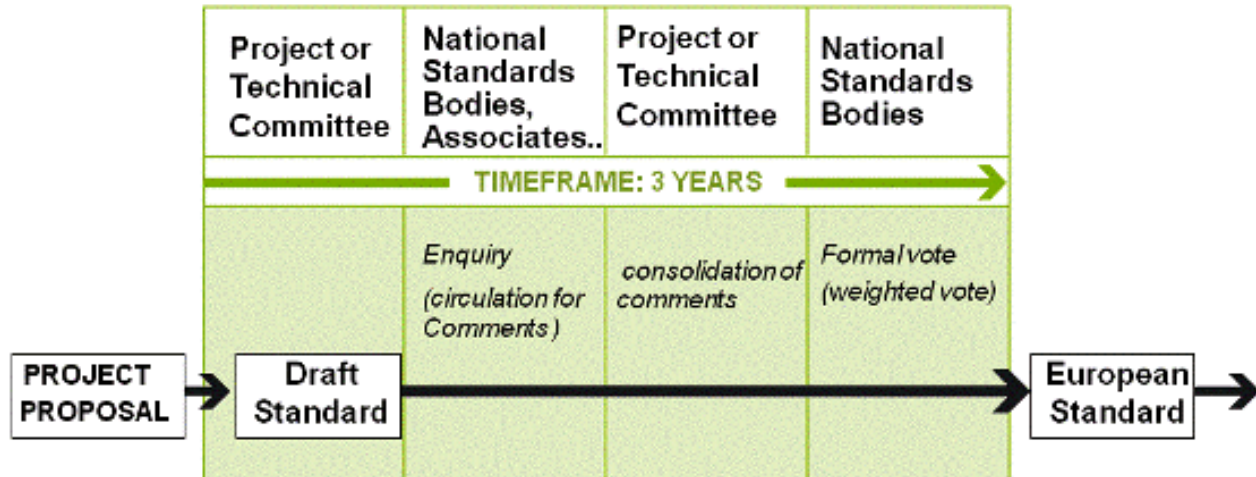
Project or Technical Committee

National Standards Bodies, Associates..

Project or Technical Committee

National Standards Bodies

TIMEFRAME: 3 YEARS

Enquiry (circulation for Comments)

consolidation of comments

Formal vote (weighted vote)

PROJECT PROPOSAL

Draft Standard

European Standard